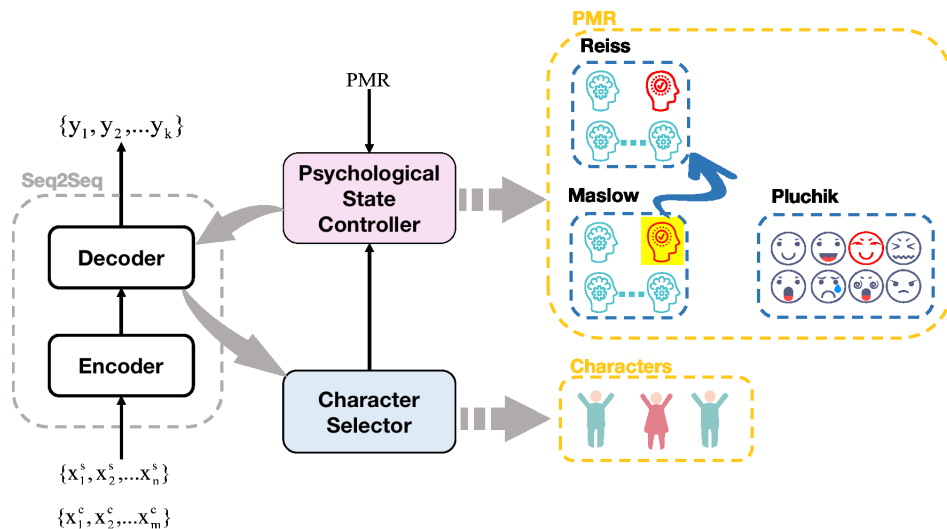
PMR

$\{y_1, y_2, ... y_k\}$

Seq2Seq

Decoder

Encoder

$\{x_1^s, x_2^s, ... x_n^s\}$

$\{x_1^c, x_2^c, ... x_m^c\}$

Psychological State Controller

Character Selector

PMR

Reiss

Maslow

Pluchik

Characters